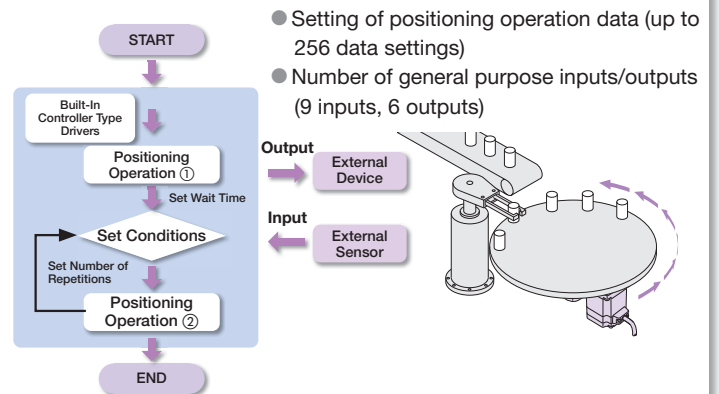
START

Built-In Controller Type Drivers

Positioning Operation ①

Set Wait Time

Set Conditions

Set Number of Repetitions

Positioning Operation ②

END

● Setting of positioning operation data (up to 256 data settings)

● Number of general purpose inputs/outputs (9 inputs, 6 outputs)

Output

External Device

Input

External Sensor